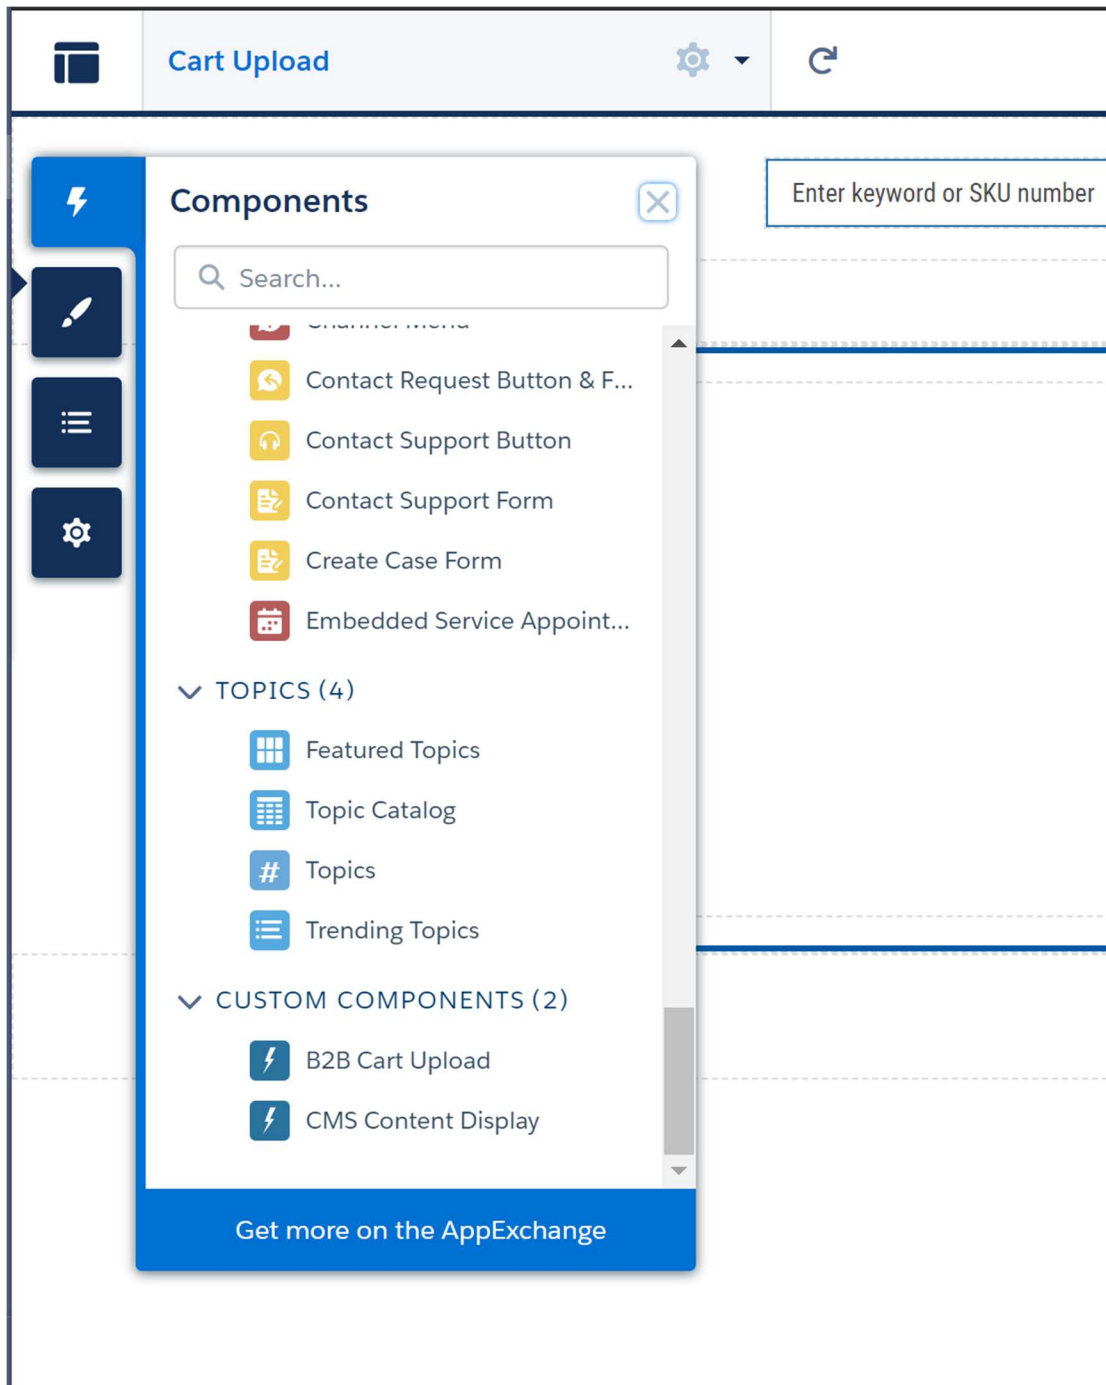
Cart Upload

Components

Search...

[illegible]

Contact Request Button & F...

Contact Support Button

Contact Support Form

Create Case Form

Embedded Service Appoint...

TOPICS (4)

Featured Topics

Topic Catalog

Topics

Trending Topics

CUSTOM COMPONENTS (2)

B2B Cart Upload

CMS Content Display

Get more on the AppExchange

Enter keyword or SKU number